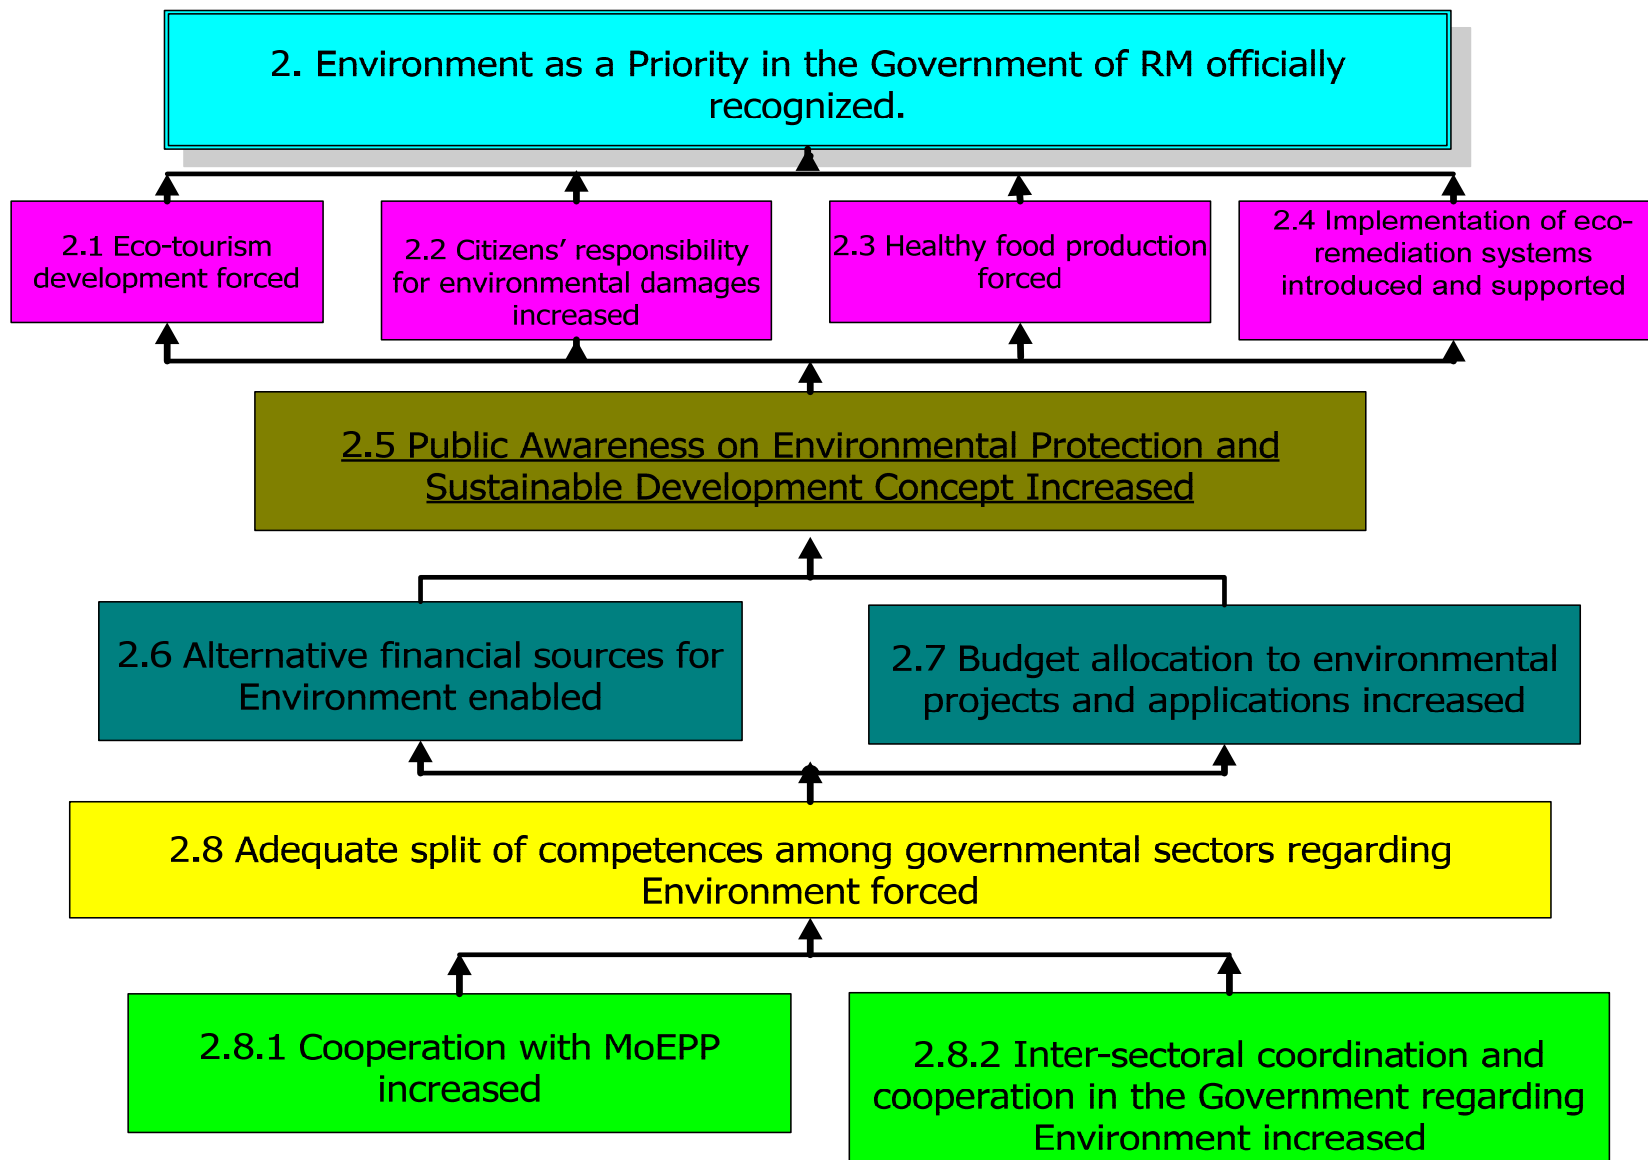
2. Environment as a Priority in the Government of RM officially recognized.

2.1 Eco-tourism development forced

2.2 Citizens’ responsibility for environmental damages increased

2.3 Healthy food production forced

2.4 Implementation of eco-remediation systems introduced and supported

2.5 Public Awareness on Environmental Protection and Sustainable Development Concept Increased

2.6 Alternative financial sources for Environment enabled

2.7 Budget allocation to environmental projects and applications increased

2.8 Adequate split of competences among governmental sectors regarding Environment forced

2.8.1 Cooperation with MoEPP increased

2.8.2 Inter-sectoral coordination and cooperation in the Government regarding Environment increased